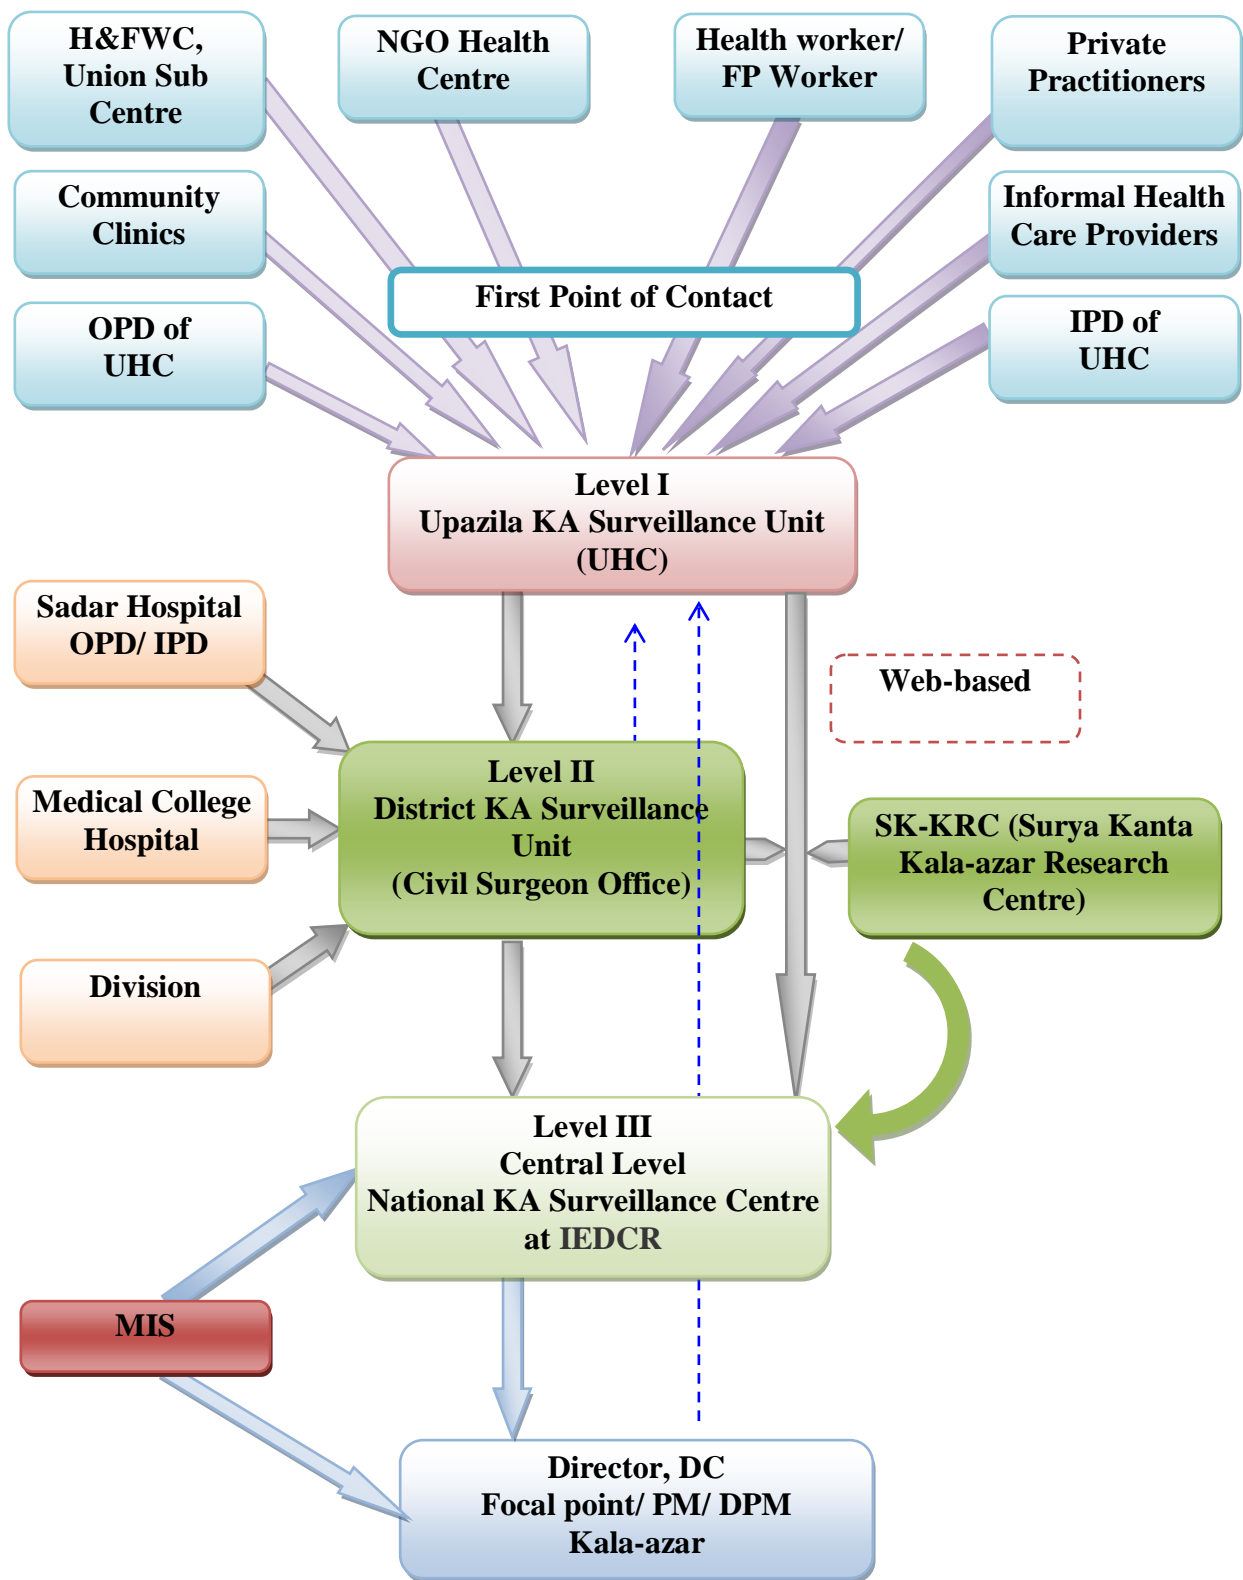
H&FWC, Union Sub Centre

NGO Health Centre

Health worker/ FP Worker

Private Practitioners

Community Clinics

Informal Health Care Providers

First Point of Contact

OPD of UHC

IPD of UHC

Level I
Upazila KA Surveillance Unit
(UHC)

Sadar Hospital OPD/ IPD

Web-based

Medical College Hospital

Level II
District KA Surveillance Unit
(Civil Surgeon Office)

SK-KRC (Surya Kanta Kala-azar Research Centre)

Division

Level III
Central Level
National KA Surveillance Centre at IEDCR

MIS

Director, DC
Focal point/ PM/ DPM
Kala-azar